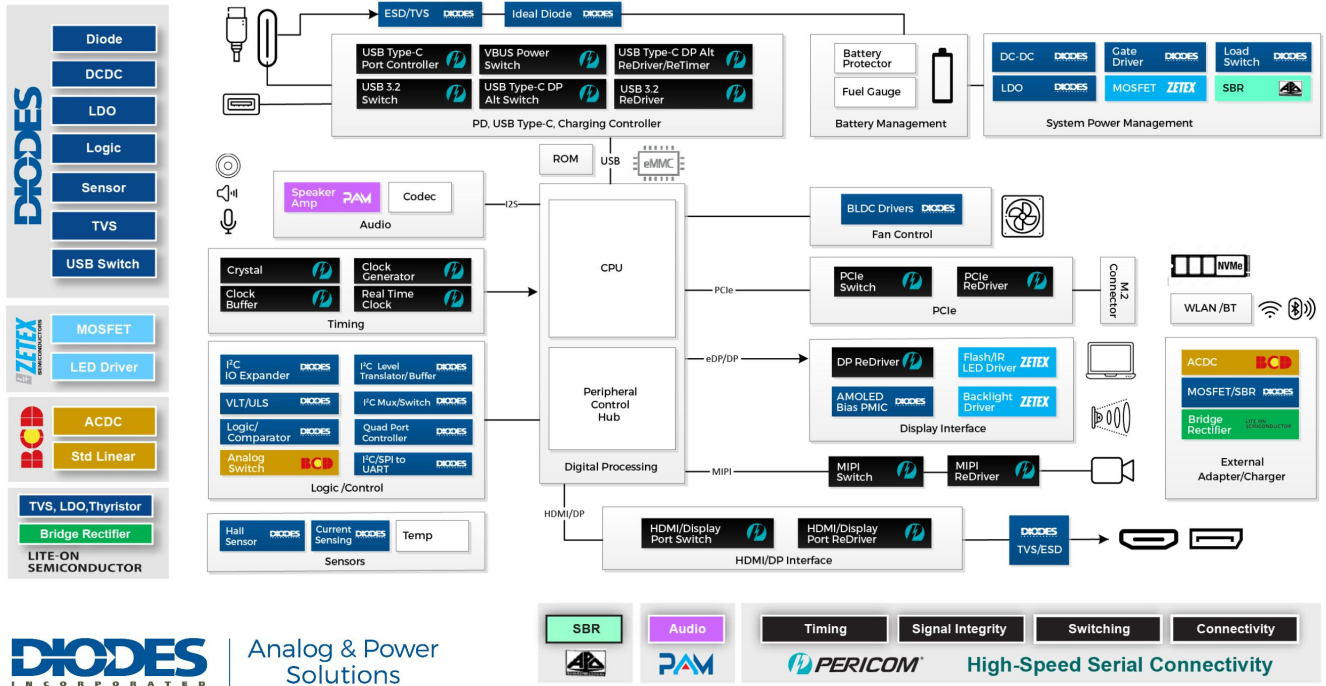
DIODES
Diode
DCDC
LDO
Logic
Sensor
TVS
USB Switch

ZETEX SEMICONDUCTORS
MOSFET
LED Driver

BCD
ACDC
Std Linear

TVS, LDO,Thyristor
Bridge Rectifier
LITE-ON SEMICONDUCTOR

ESD/TVS DIODES
Ideal Diode DIODES

USB Type-C Port Controller
VBUS Power Switch
USB Type-C DP Alt ReDriver/ReTimer
USB 3.2 Switch
USB Type-C DP Alt Switch
USB 3.2 ReDriver
PD, USB Type-C, Charging Controller

Battery Protector
Fuel Gauge
Battery Management

DC-DC DIODES
Gate Driver DIODES
Load Switch DIODES
LDO DIODES
MOSFET ZETEX
SBR
System Power Management

ROM
USB
eMMC

Speaker Amp PAM
Codec
Audio
I2S

CPU
Peripheral Control Hub
Digital Processing

BLDC Drivers DIODES
Fan Control

Crystal
Clock Generator
Clock Buffer
Real Time Clock
Timing

PCIe
PCIe Switch
PCIe ReDriver
PCIe
M.2 Connector
NVMe
WLAN /BT

$I^2C$ IO Expander DIODES
$I^2C$ Level Translator/Buffer DIODES
VLT/ULS DIODES
$I^2C$ Mux/Switch DIODES
Logic/ Comparator DIODES
Quad Port Controller DIODES
Analog Switch BCD
$I^2C$/SPI to UART DIODES
Logic /Control

eDP/DP
DP ReDriver
Flash/IR LED Driver ZETEX
AMOLED Bias PMIC DIODES
Backlight Driver ZETEX
Display Interface

ACDC BCD
MOSFET/SBR DIODES
Bridge Rectifier LITE-ON SEMICONDUCTOR
External Adapter/Charger

MIPI
MIPI Switch
MIPI ReDriver

Hall Sensor DIODES
Current Sensing DIODES
Temp
Sensors

HDMI/DP
HDMI/Display Port Switch
HDMI/Display Port ReDriver
HDMI/DP Interface
DIODES TVS/ESD

DIODES INCORPORATED
Analog & Power Solutions

SBR
Audio
PAM
Timing
Signal Integrity
Switching
Connectivity
PERICOM®
High-Speed Serial Connectivity